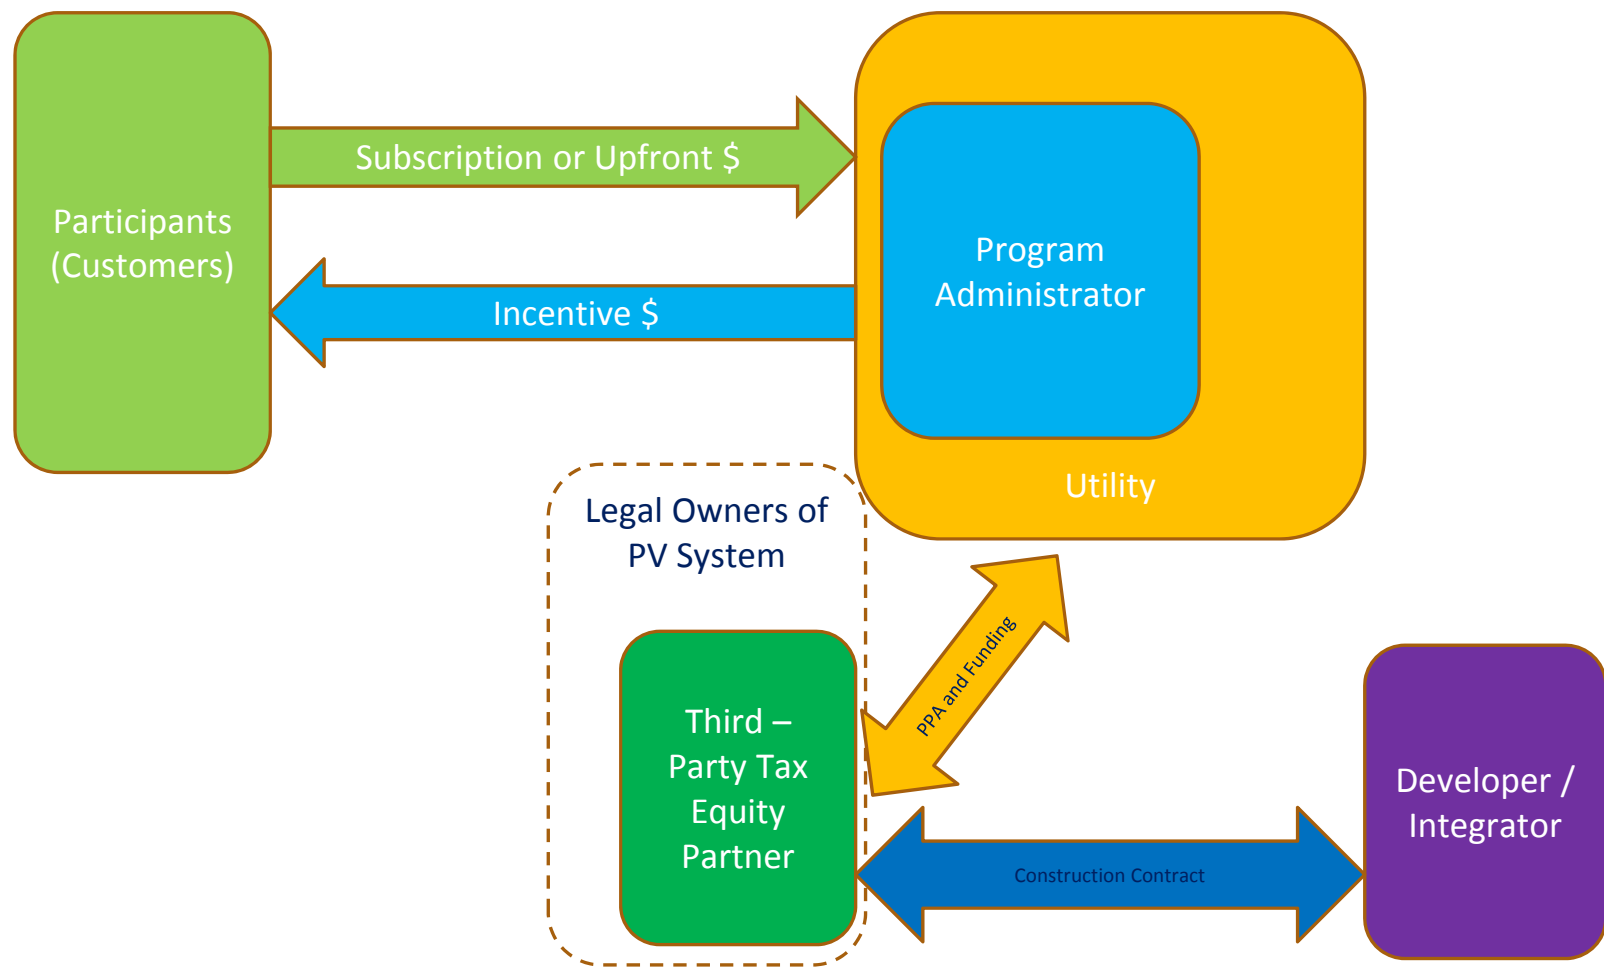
Participants (Customers)

Subscription or Upfront $

Incentive $

Program Administrator

Utility

Legal Owners of PV System

Third – Party Tax Equity Partner

PPA and Funding

Construction Contract

Developer / Integrator